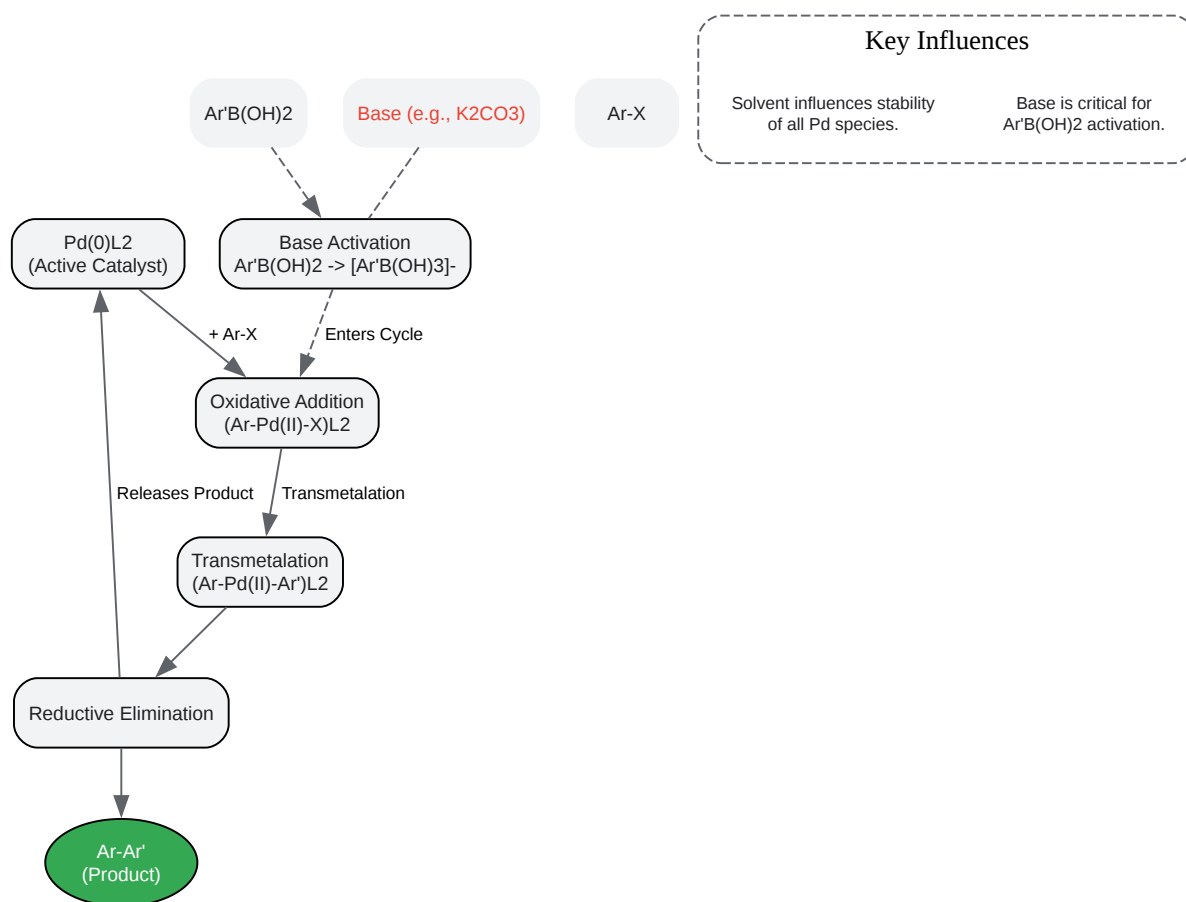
Key Influences

Solvent influences stability of all Pd species.

Base is critical for Ar'B(OH)2 activation.

Ar'B(OH)2

Base (e.g., K2CO3)

Ar-X

Pd(0)L2
(Active Catalyst)

Base Activation
Ar'B(OH)2 -> [Ar'B(OH)3]-

+ Ar-X

Enters Cycle

Oxidative Addition
(Ar-Pd(II)-X)L2

Releases Product

Transmetalation

Transmetalation
(Ar-Pd(II)-Ar')L2

Reductive Elimination

Ar-Ar'
(Product)